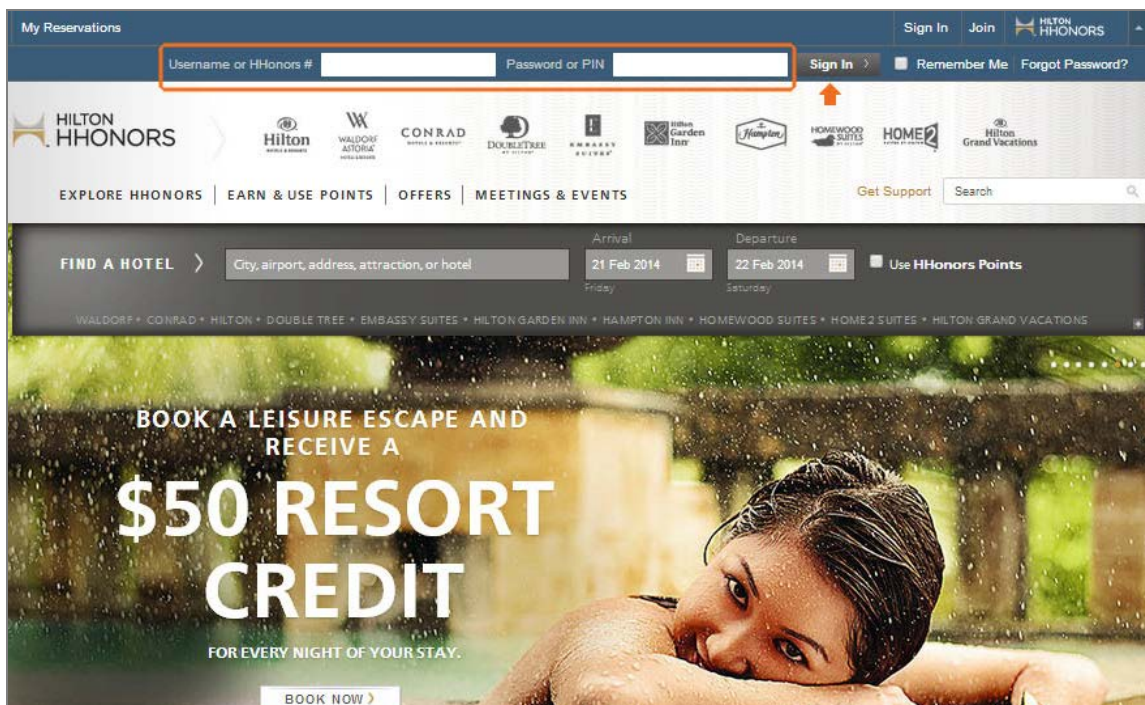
My Reservations

Sign In Join HILTON HHONORS

Username or HHonors # Password or PIN Sign In › Remember Me Forgot Password?

HILTON HHONORS

Hilton WALDORF ASTORIA CONRAD DOUBLETREE EMBASSY SUITES Hilton Garden Inn Hampton HOMEWOOD SUITES HOME2 Hilton Grand Vacations

EXPLORE HHONORS | EARN & USE POINTS | OFFERS | MEETINGS & EVENTS

Get Support Search

FIND A HOTEL › City, airport, address, attraction, or hotel

Arrival 21 Feb 2014 Friday

Departure 22 Feb 2014 Saturday

Use HHonors Points

WALDORF • CONRAD • HILTON • DOUBLE TREE • EMBASSY SUITES • HILTON GARDEN INN • HAMPTON INN • HOMEWOOD SUITES • HOME2 SUITES • HILTON GRAND VACATIONS

BOOK A LEISURE ESCAPE AND RECEIVE A

$50 RESORT CREDIT

FOR EVERY NIGHT OF YOUR STAY.

BOOK NOW ›